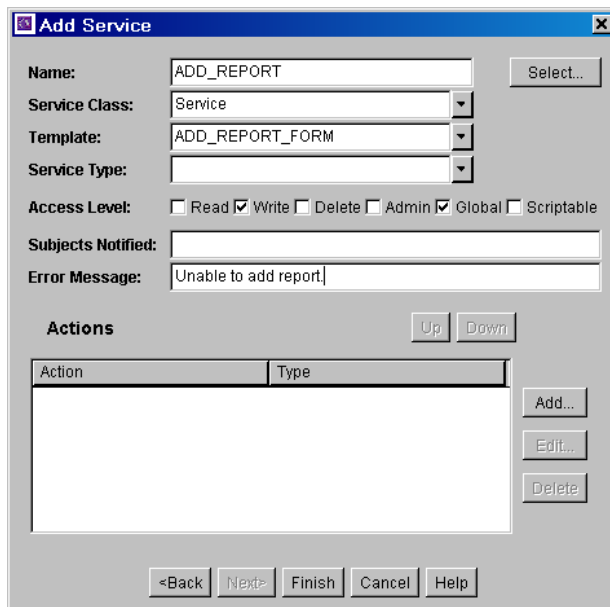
Add Service

Name: ADD_REPORT Select...

Service Class: Service

Template: ADD_REPORT_FORM

Service Type:

Access Level: Read Write Delete Admin Global Scriptable

Subjects Notified:

Error Message: Unable to add report.

Actions Up Down

| Action | Type |
|---|---|
| | |

Add...

Edit...

Delete

<Back Next> Finish Cancel Help